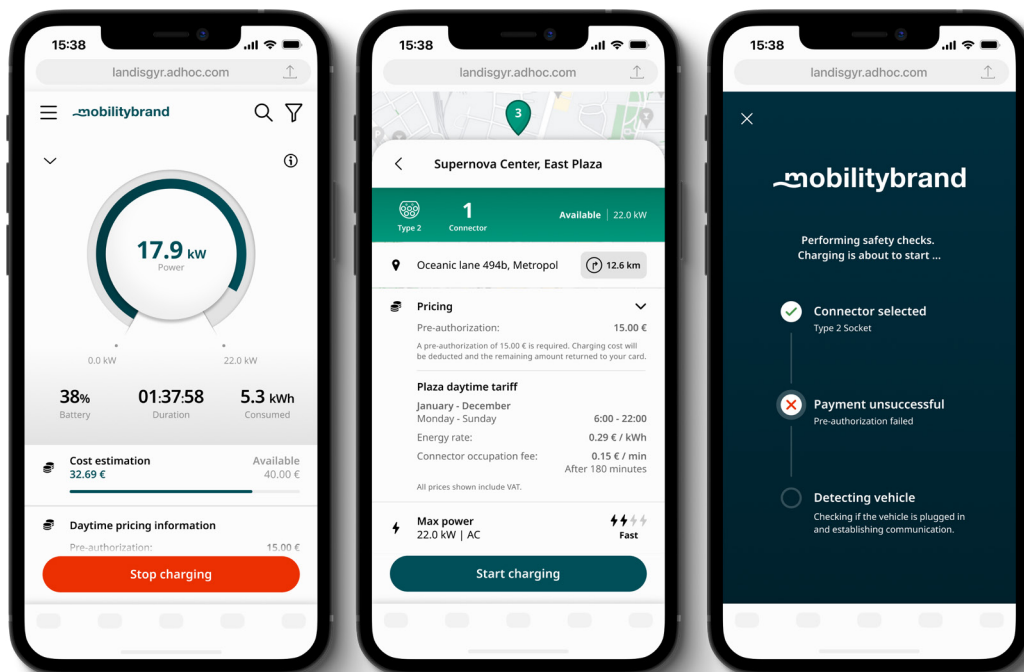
15:38

landisgyr.adhoc.com

mobilitybrand

17.9 kW
Power

0.0 kW

22.0 kW

38%
Battery

01:37:58
Duration

5.3 kWh
Consumed

Cost estimation
32.69 €

Available
40.00 €

Daytime pricing information

Pre-authorization: 15.00 €

Stop charging

15:38

landisgyr.adhoc.com

3

Supernova Center, East Plaza

Type 2

1
Connector

Available | 22.0 kW

Oceanic lane 494b, Metropol

12.6 km

Pricing

Pre-authorization: 15.00 €

A pre-authorization of 15.00 € is required. Charging cost will be deducted and the remaining amount returned to your card.

Plaza daytime tariff

January - December

Monday - Sunday 6:00 - 22:00

Energy rate: 0.29 € / kWh

Connector occupation fee: 0.15 € / min
After 180 minutes

All prices shown include VAT.

Max power
22.0 kW | AC

Fast

Start charging

15:38

landisgyr.adhoc.com

mobilitybrand

Performing safety checks.
Charging is about to start ...

Connector selected
Type 2 Socket

Payment unsuccessful
Pre-authorization failed

Detecting vehicle
Checking if the vehicle is plugged in and establishing communication.